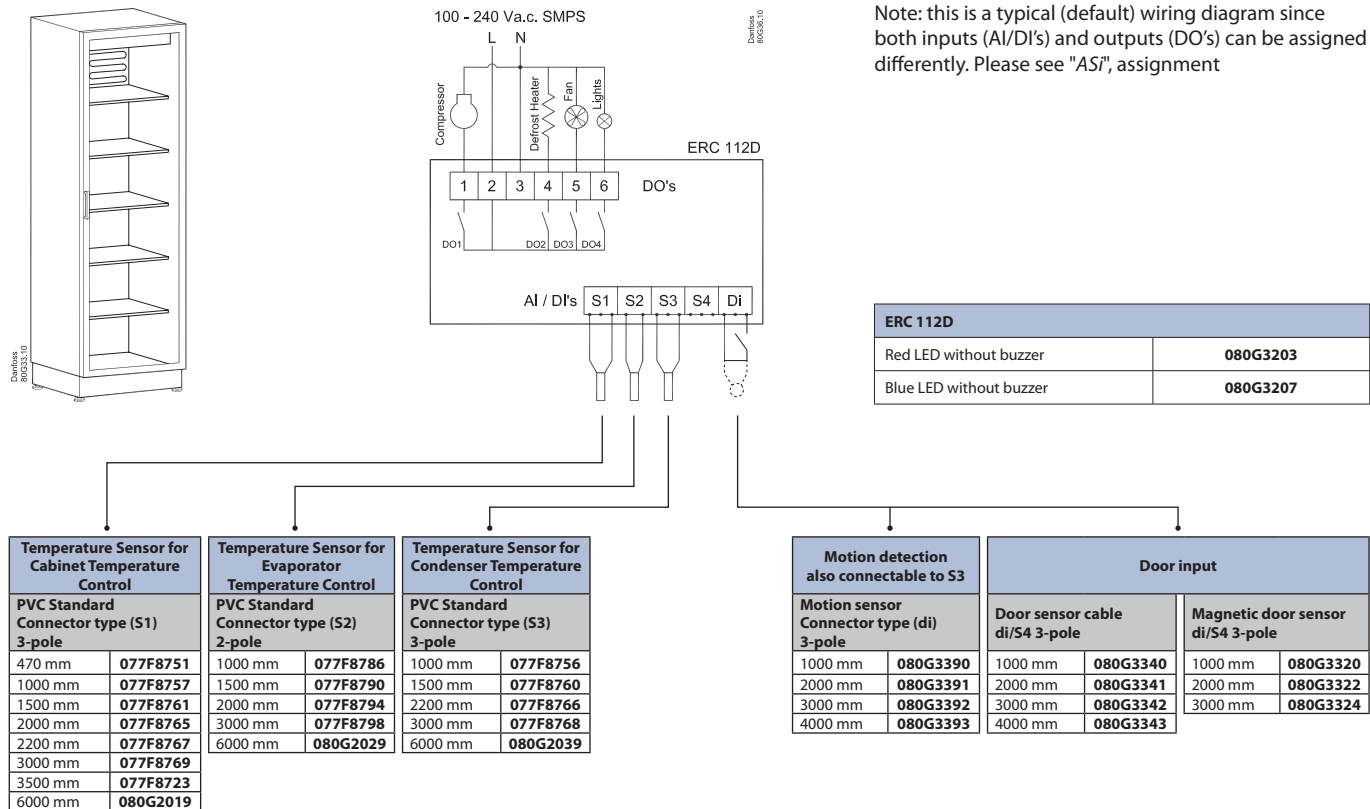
Danfoss 80G33.10

100 - 240 Va.c. SMPS
L N

Danfoss 80G36.10

Compressor
Defrost Heater
Fan
Lights

ERC 112D

| 1 | 2 | 3 | 4 | 5 | 6 | DO's |

DO1 DO2 DO3 DO4

AI / DI's | S1 | S2 | S3 | S4 | Di |

Note: this is a typical (default) wiring diagram since both inputs (AI/DI's) and outputs (DO's) can be assigned differently. Please see "*ASi*", assignment

| ERC 112D | |
|---|---|
| Red LED without buzzer | **080G3203** |
| Blue LED without buzzer | **080G3207** |

| Temperature Sensor for Cabinet Temperature Control | |
|---|---|
| PVC Standard Connector type (S1) 3-pole | |
| 470 mm | **077F8751** |
| 1000 mm | **077F8757** |
| 1500 mm | **077F8761** |
| 2000 mm | **077F8765** |
| 2200 mm | **077F8767** |
| 3000 mm | **077F8769** |
| 3500 mm | **077F8723** |
| 6000 mm | **080G2019** |

| Temperature Sensor for Evaporator Temperature Control | |
|---|---|
| PVC Standard Connector type (S2) 2-pole | |
| 1000 mm | **077F8786** |
| 1500 mm | **077F8790** |
| 2000 mm | **077F8794** |
| 3000 mm | **077F8798** |
| 6000 mm | **080G2029** |

| Temperature Sensor for Condenser Temperature Control | |
|---|---|
| PVC Standard Connector type (S3) 3-pole | |
| 1000 mm | **077F8756** |
| 1500 mm | **077F8760** |
| 2200 mm | **077F8766** |
| 3000 mm | **077F8768** |
| 6000 mm | **080G2039** |

| Motion detection also connectable to S3 | |
|---|---|
| Motion sensor Connector type (di) 3-pole | |
| 1000 mm | **080G3390** |
| 2000 mm | **080G3391** |
| 3000 mm | **080G3392** |
| 4000 mm | **080G3393** |

Door input

| Door sensor cable di/S4 3-pole | |
|---|---|
| 1000 mm | **080G3340** |
| 2000 mm | **080G3341** |
| 3000 mm | **080G3342** |
| 4000 mm | **080G3343** |

| Magnetic door sensor di/S4 3-pole | |
|---|---|
| 1000 mm | **080G3320** |
| 2000 mm | **080G3322** |
| 3000 mm | **080G3324** |